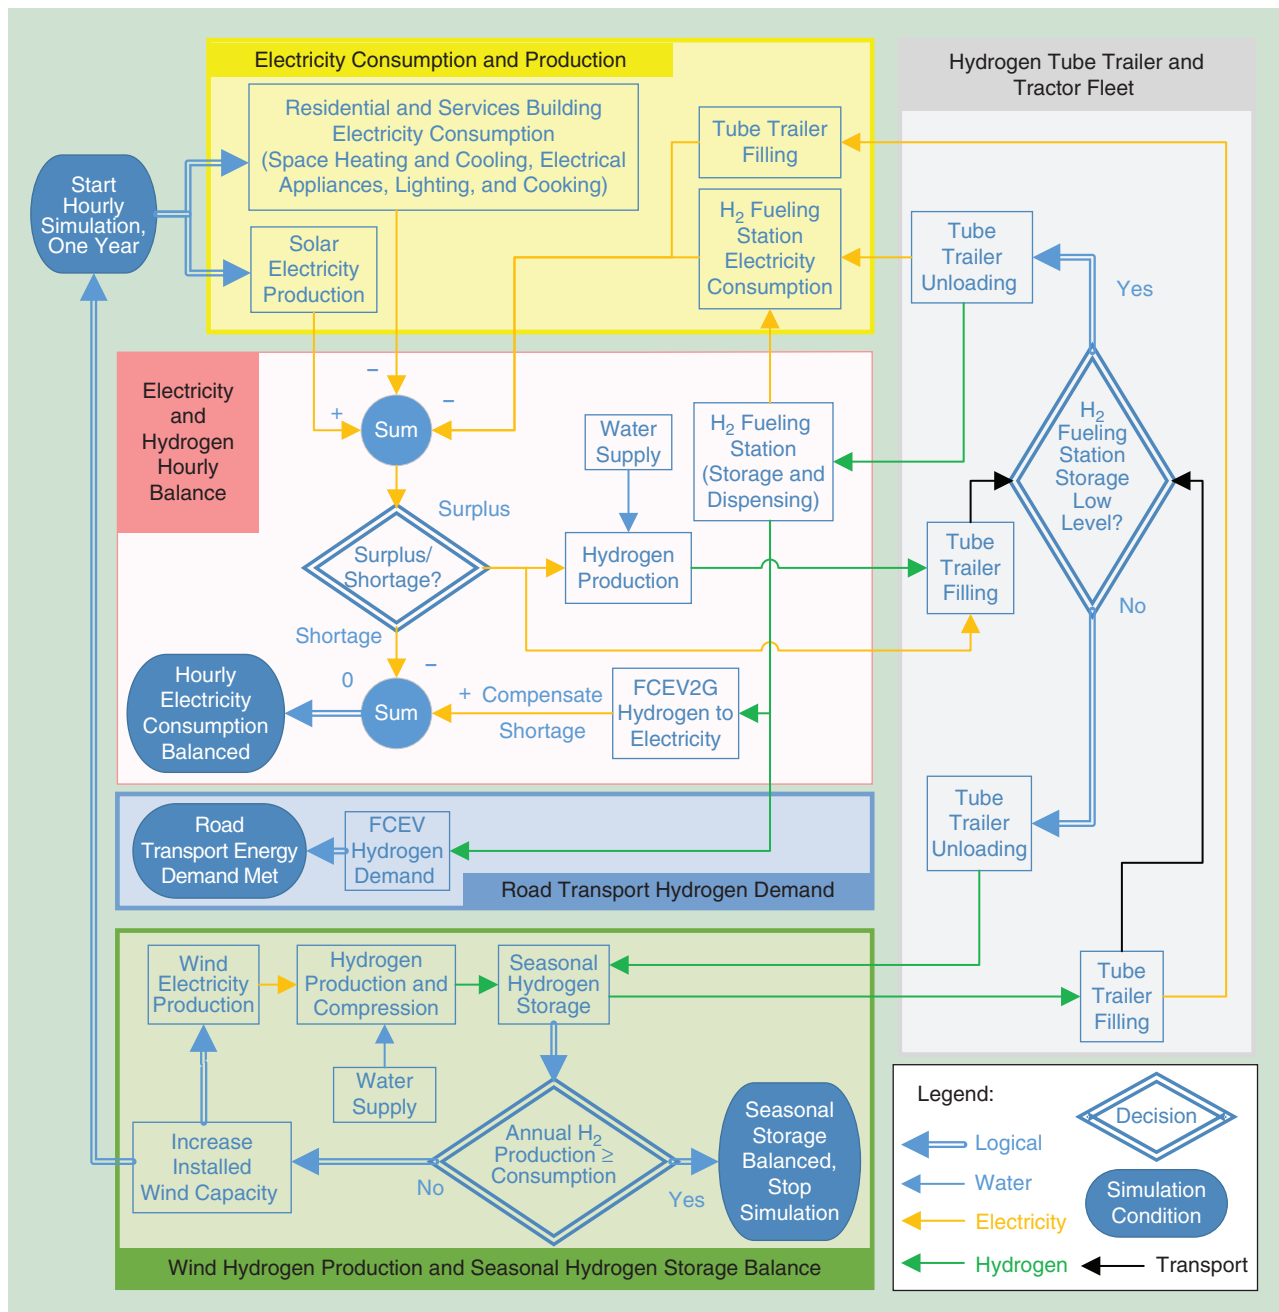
Electricity Consumption and Production

Residential and Services Building Electricity Consumption (Space Heating and Cooling, Electrical Appliances, Lighting, and Cooking)

Tube Trailer Filling

$H_2$ Fueling Station Electricity Consumption

Solar Electricity Production

Start Hourly Simulation, One Year

Hydrogen Tube Trailer and Tractor Fleet

Tube Trailer Unloading

Yes

Electricity and Hydrogen Hourly Balance

–

+

Sum

–

Water Supply

$H_2$ Fueling Station (Storage and Dispensing)

$H_2$ Fueling Station Storage Low Level?

Surplus

Surplus/ Shortage?

Hydrogen Production

Tube Trailer Filling

No

Shortage

0

–

Hourly Electricity Consumption Balanced

Sum

+ Compensate Shortage

FCEV2G Hydrogen to Electricity

Tube Trailer Unloading

Road Transport Energy Demand Met

FCEV Hydrogen Demand

Road Transport Hydrogen Demand

Wind Electricity Production

Hydrogen Production and Compression

Seasonal Hydrogen Storage

Tube Trailer Filling

Water Supply

Increase Installed Wind Capacity

No

Annual $H_2$ Production ≥ Consumption

Yes

Seasonal Storage Balanced, Stop Simulation

Wind Hydrogen Production and Seasonal Hydrogen Storage Balance

Legend:

Decision

Logical

Water

Electricity

Hydrogen

Simulation Condition

Transport